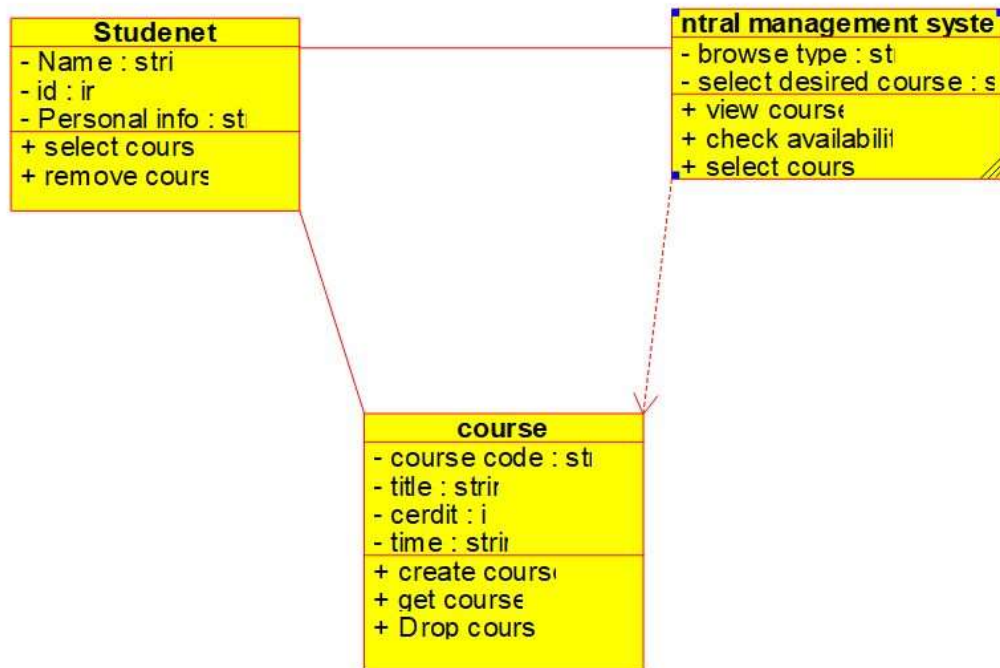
Studenet
- Name : stri
- id : ir
- Personal info : st
+ select cours
+ remove cours

ntral management syste
- browse type : st
- select desired course : s
+ view course
+ check availabilit
+ select cours

course
- course code : st
- title : strir
- cerdit : i
- time : strir
+ create cours
+ get course
+ Drop cours